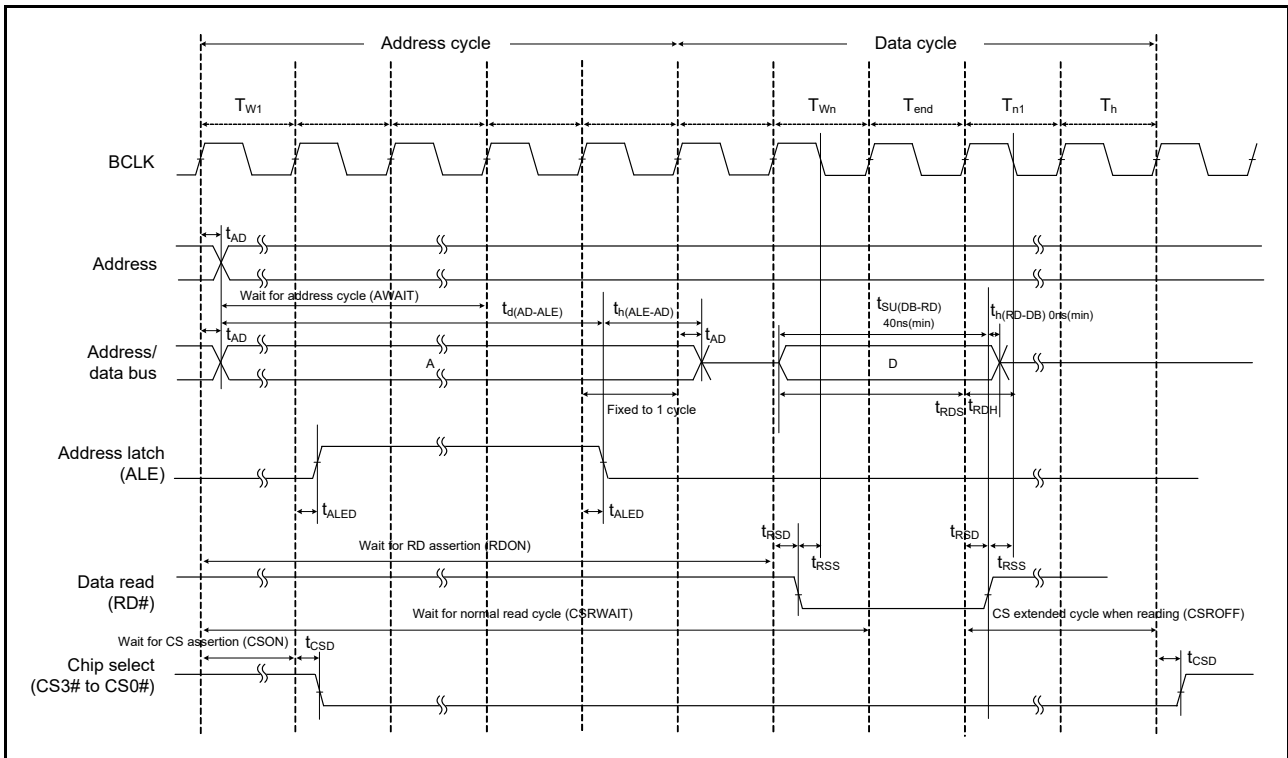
Address cycle

Data cycle

$T_{W1}$

$T_{Wn}$

$T_{end}$

$T_{n1}$

$T_h$

BCLK

$t_{AD}$

Address

Wait for address cycle (AWAIT)

$t_{d(AD-ALE)}$

$t_{h(ALE-AD)}$

$t_{SU(DB-RD)}$
40ns(min)

$t_{h(RD-DB)}$ 0ns(min)

$t_{AD}$

$t_{AD}$

Address/
data bus

A

D

Fixed to 1 cycle

$t_{RDS}$

$t_{RDH}$

Address latch
(ALE)

$t_{ALED}$

$t_{ALED}$

Wait for RD assertion (RDON)

$t_{RSD}$

$t_{RSS}$

$t_{RSD}$

$t_{RSS}$

Data read
(RD#)

Wait for normal read cycle (CSRWAIT)

CS extended cycle when reading (CSROFF)

Wait for CS assertion (CSON)

$t_{CSD}$

$t_{CSD}$

Chip select
(CS3# to CS0#)